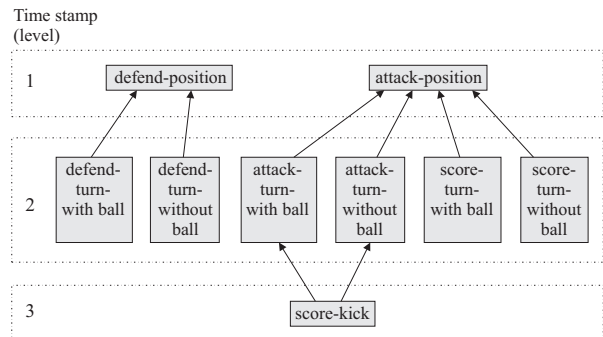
Time stamp
(level)

1

defend-position

attack-position

2

defend-turn-with ball

defend-turn-without ball

attack-turn-with ball

attack-turn-without ball

score-turn-with ball

score-turn-without ball

3

score-kick